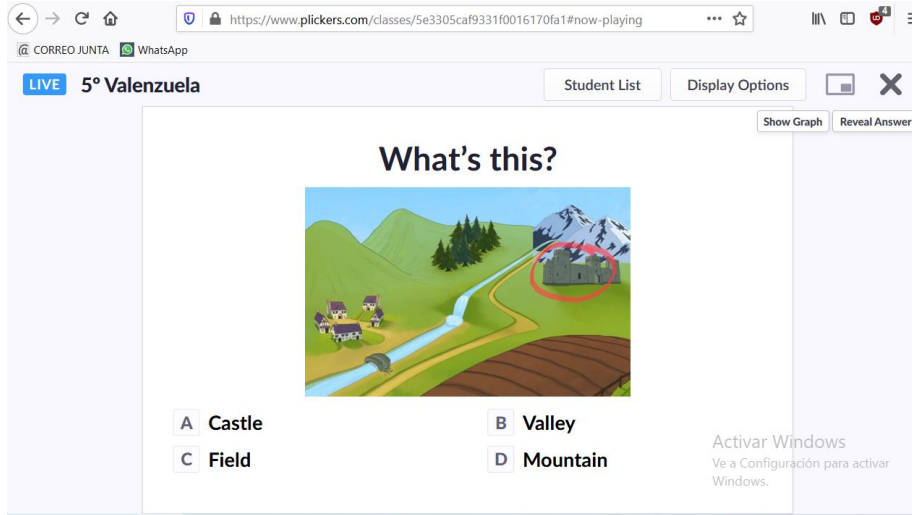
https://www.plickers.com/classes/5e3305caf9331f0016170fa1#now-playing

CORREO JUNTA WhatsApp

LIVE 5º Valenzuela

Student List Display Options

Show Graph Reveal Answer

What's this?

A Castle
B Valley
C Field
D Mountain

Activar Windows
Ve a Configuración para activar Windows.